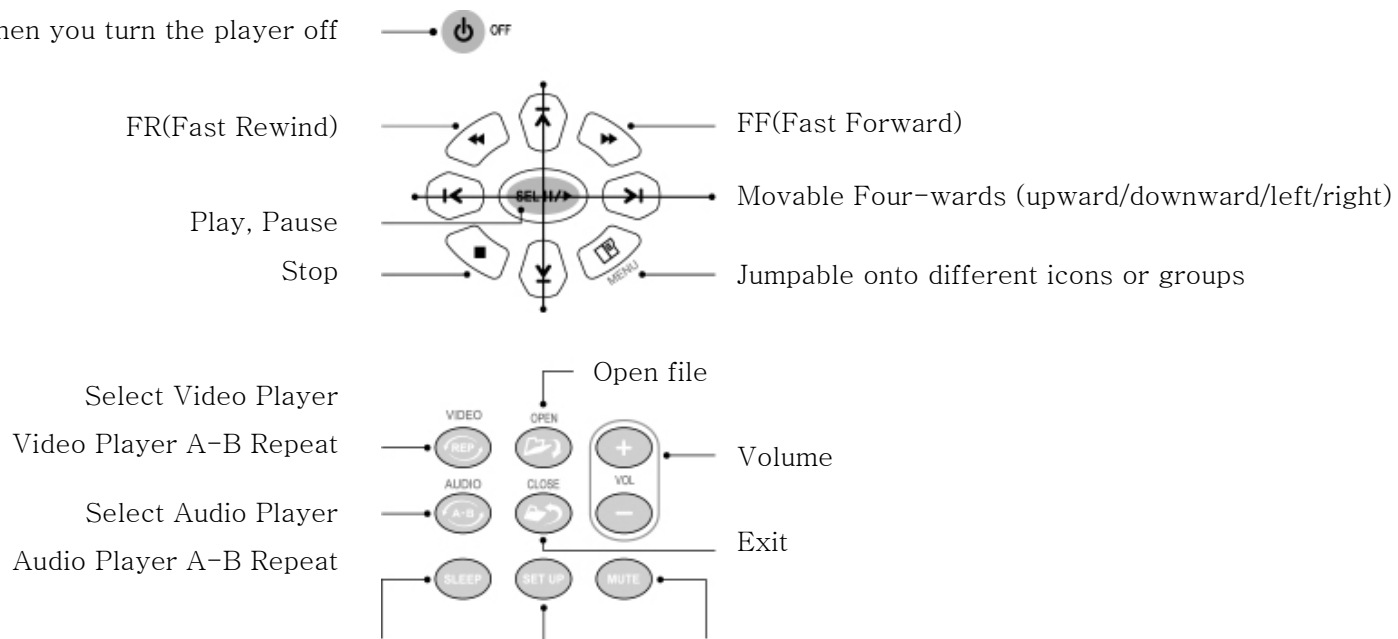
hen you turn the player off

OFF

FR(Fast Rewind)

FF(Fast Forward)

SEL II/▶

Movable Four-wards (upward/downward/left/right)

Play, Pause

Stop

MENU

Jumpable onto different icons or groups

Open file

Select Video Player

Video Player A-B Repeat

VIDEO

REP

OPEN

+

VOL

−

Volume

Select Audio Player

Audio Player A-B Repeat

AUDIO

A-B

CLOSE

Exit

SLEEP

SET UP

MUTE